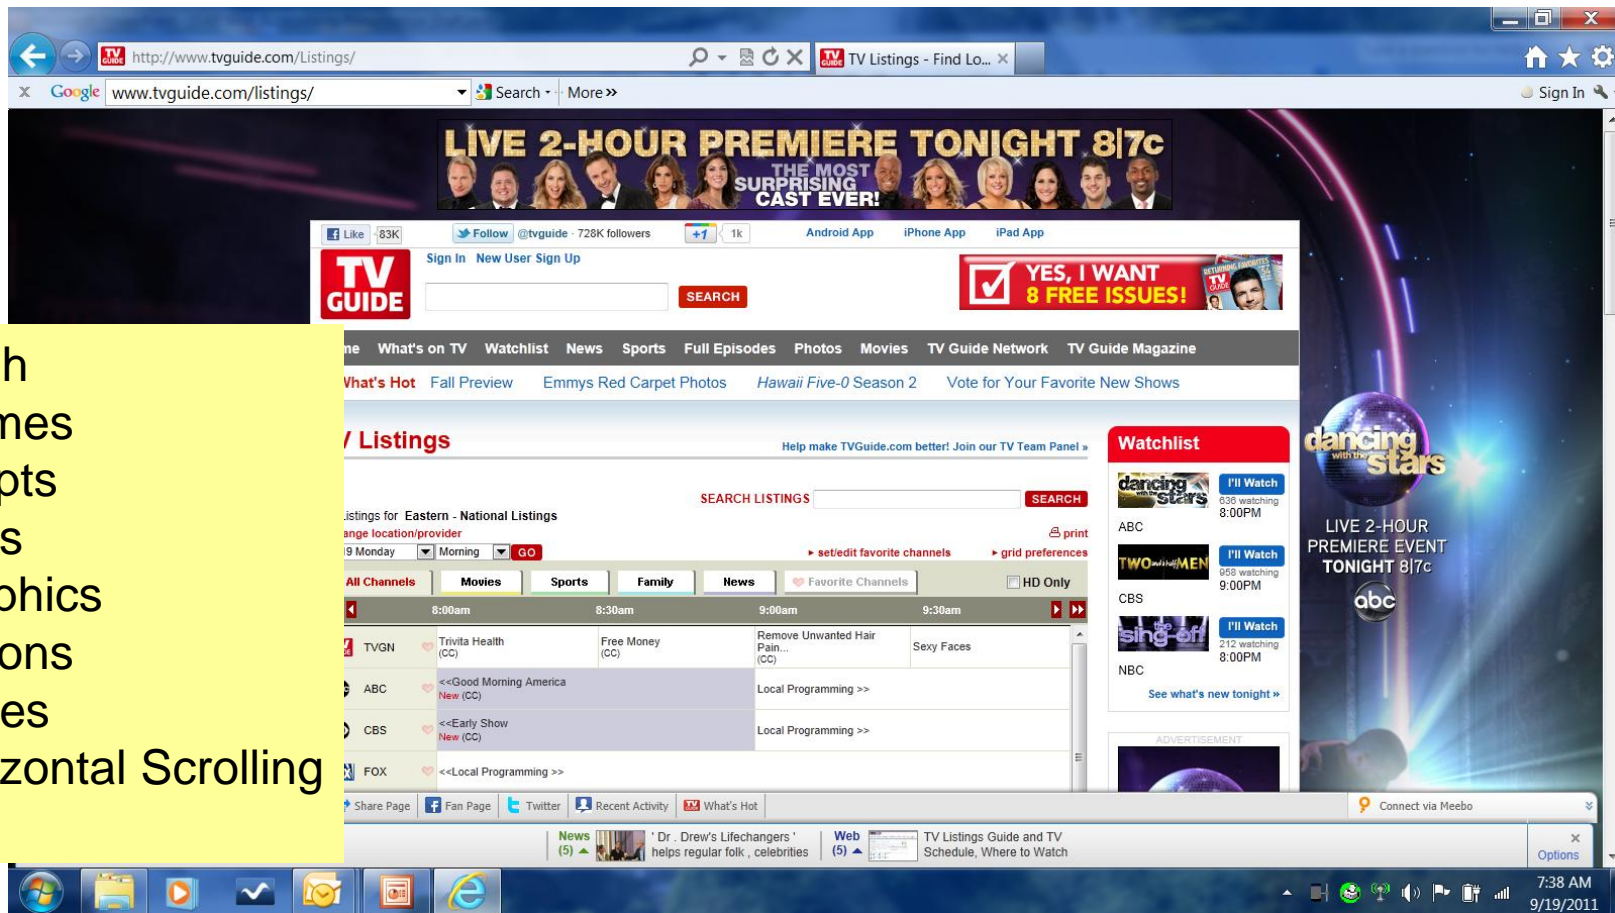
http://www.tvguide.com/Listings/ TV Listings - Find Lo...

Google www.tvguide.com/listings/ Search More » Sign In

LIVE 2-HOUR PREMIERE TONIGHT 8|7c THE MOST SURPRISING CAST EVER!

Like 83K Follow @tvguide · 728K followers +1 1k Android App iPhone App iPad App

TV GUIDE Sign In New User Sign Up SEARCH

YES, I WANT 8 FREE ISSUES!

h
mes
pts
s
phics
ons
es
zontal Scrolling

me What's on TV Watchlist News Sports Full Episodes Photos Movies TV Guide Network TV Guide Magazine

What's Hot Fall Preview Emmys Red Carpet Photos Hawaii Five-0 Season 2 Vote for Your Favorite New Shows

/ Listings Help make TVGuide.com better! Join our TV Team Panel »

SEARCH LISTINGS SEARCH

Listings for Eastern - National Listings
ange location/provider print
9 Monday Morning GO ▸ set/edit favorite channels ▸ grid preferences

All Channels Movies Sports Family News Favorite Channels HD Only

| | 8:00am | 8:30am | 9:00am | 9:30am |
|---|---|---|---|---|
| TVGN | Trivita Health (CC) | Free Money (CC) | Remove Unwanted Hair Pain... (CC) | Sexy Faces |
| ABC | <<Good Morning America New (CC) | | Local Programming >> | |
| CBS | <<Early Show New (CC) | | Local Programming >> | |
| FOX | <<Local Programming >> | | | |

Watchlist
dancing with the stars I'll Watch 636 watching 8:00PM ABC
TWO and a half MEN I'll Watch 958 watching 9:00PM CBS
sing-off I'll Watch 212 watching 8:00PM NBC
See what's new tonight »
ADVERTISEMENT

dancing with the stars LIVE 2-HOUR PREMIERE EVENT TONIGHT 8|7c abc

Share Page Fan Page Twitter Recent Activity What's Hot Connect via Meebo

News (5) ' Dr . Drew's Lifechangers ' helps regular folk , celebrities Web (5) TV Listings Guide and TV Schedule, Where to Watch Options

7:38 AM 9/19/2011